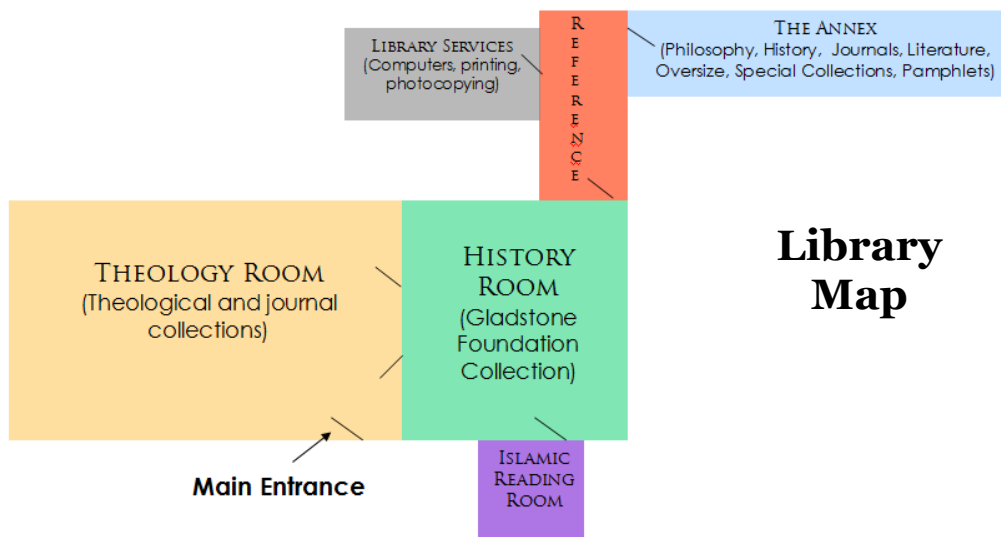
Library Services
(Computers, printing, photocopying)

REFERENCE

The Annex
(Philosophy, History, Journals, Literature, Oversize, Special Collections, Pamphlets)

Theology Room
(Theological and journal collections)

History Room
(Gladstone Foundation Collection)

Library Map

Islamic Reading Room

Main Entrance